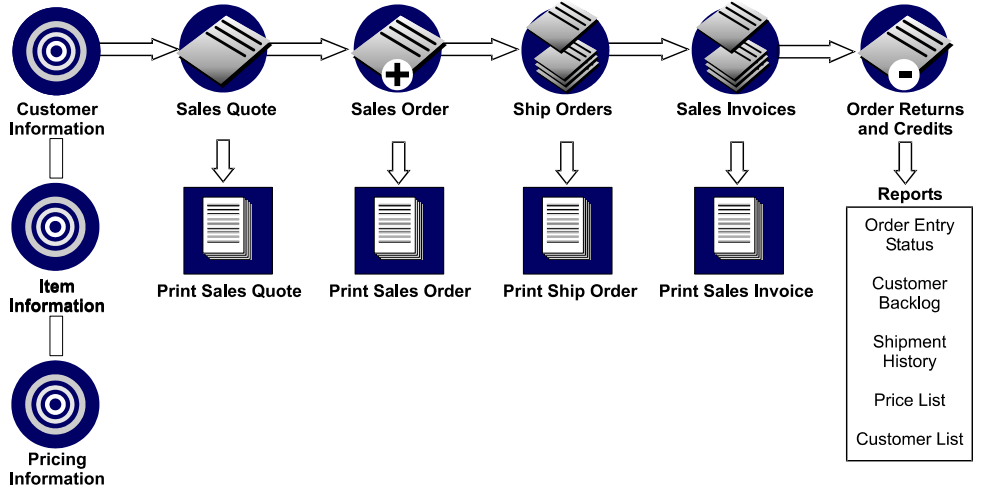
Customer Information

Sales Quote

Sales Order

Ship Orders

Sales Invoices

Order Returns and Credits

Print Sales Quote

Print Sales Order

Print Ship Order

Print Sales Invoice

Reports

Order Entry Status

Customer Backlog

Shipment History

Price List

Customer List

Item Information

Pricing Information